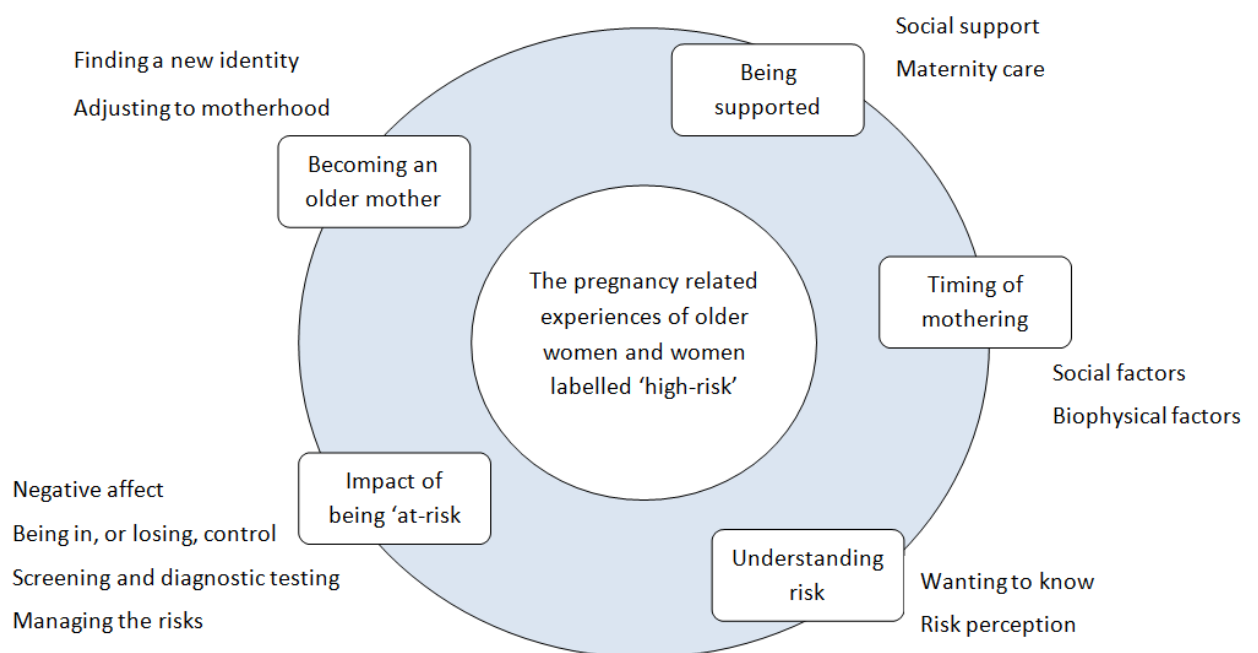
Finding a new identity

Adjusting to motherhood

Becoming an older mother

Being supported

Social support

Maternity care

The pregnancy related experiences of older women and women labelled 'high-risk'

Timing of mothering

Social factors

Biophysical factors

Impact of being 'at-risk

Negative affect

Being in, or losing, control

Screening and diagnostic testing

Managing the risks

Understanding risk

Wanting to know

Risk perception